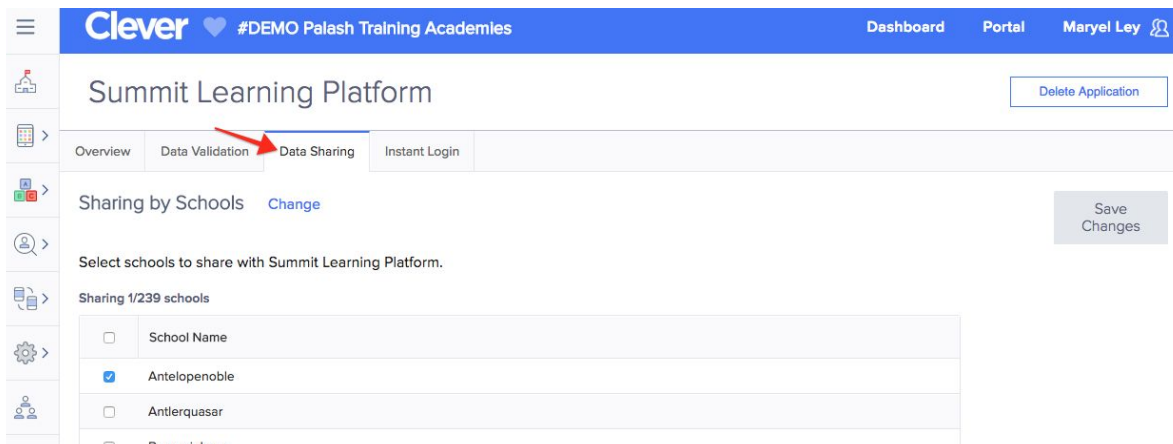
Clever #DEMO Palash Training Academies Dashboard Portal Maryel Ley

Summit Learning Platform

Delete Application

Overview | Data Validation | Data Sharing | Instant Login

Sharing by Schools Change

Save Changes

Select schools to share with Summit Learning Platform.

Sharing 1/239 schools

| | School Name |
|---|---|
| ☑ | Antelopenoble |
| ☐ | Antlerquasar |
| ☐ | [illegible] |